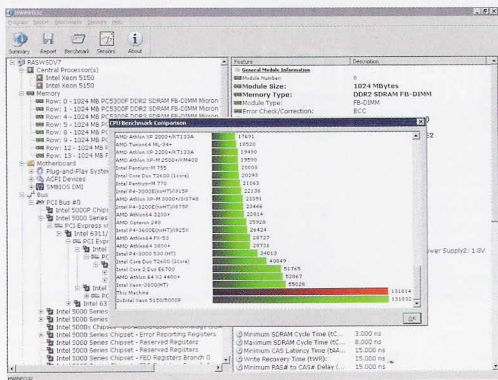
HWINFO32
Program Report Benchmark Sensors Help

Summary Report Benchmark Sensors About

RASWSDV7
Central Processor(s)
Intel Xeon 5150
Intel Xeon 5150
Memory
Row: 0 - 1024 MB PC5300F DDR2 SDRAM FB-DIMM Micron
Row: 1 - 1024 MB PC5300F DDR2 SDRAM FB-DIMM Micron
Row: 4 - 1024 MB PC5300F DDR2 SDRAM FB-DIMM Micron
Row: 5 - 1024 MB PC5300F DDR2 SDRAM FB-DIMM Micron
Row: 8 - 1024 MB PC5300F DDR2 SDRAM FB-DIMM Micron
Row: 9 - 1024 MB PC5300F DDR2 SDRAM FB-DIMM Micron
Row: 12 - 1024 MB PC
Row: 13 - 1024 MB PC
Motherboard
Plug-and-Play System
ACPI Devices
SMBIOS DMI
Bus
PCI Bus #0
Intel 5000P Chipset
Intel 5000 Series
PCI Express
Intel 6311/
PCI Expr
Intel
Intel
Intel 63
Intel 5000 Series
Intel 5000 Series
Intel 5000 Series Chipset
Intel 5000 Series Chipset - Error Reporting Registers
Intel 5000 Series Chipset - Reserved Registers
Intel 5000 Series Chipset - FBD Registers Branch 0

| Feature | Description |
|---|---|
| General Module Information | |
| Module Number: | 8 |
| Module Size: | 1024 MBytes |
| Memory Type: | DDR2 SDRAM FB-DIMM |
| Module Type: | FB-DIMM |
| Error Check/Correction: | ECC |

CPU Benchmark Comparison

| | |
|---|---|
| AMD Athlon XP 2000+/K7133A | 17691 |
| AMD Turion64 ML-34+ | 18520 |
| AMD Athlon XP 2000+/K7133A | 19480 |
| AMD Athlon XP-M 2500+/M400 | 19530 |
| Intel Pentium-M 755 | 20069 |
| Intel Core Duo T2400 (1core) | 20293 |
| Intel Pentium-M 770 | 21163 |
| Intel P4-3000E(HT)/i915P | 22138 |
| AMD Athlon XP-M 3000+/SiS748 | 23351 |
| Intel P4-3200E(HT)/i875P | 23466 |
| AMD Athlon64 3200+ | 25514 |
| AMD Opteron 248 | 25928 |
| Intel P4-3600E(HT)/i925X | 26424 |
| AMD Athlon64 FX-55 | 28327 |
| AMD Athlon64 3800+ | 28733 |
| Intel P4-3000 SMT(HT) | 34013 |
| Intel Core Duo T2400 (2core) | 40049 |
| Intel Core 2 Duo E6700 | 51765 |
| AMD Athlon 64 X2 4400+ | 52867 |
| Intel Xeon-3600(HT) | 55026 |
| This Machine | 151814 |
| 2xIntel Xeon 5150/5000P | 151032 |

OK

Minimum SDRAM Cycle Time (tC... 3.000 ns
Maximum SDRAM Cycle Time (tC... 8.000 ns
Minimum CAS Latency Time (tAA... 15.000 ns
Write Recovery Time (tWR): 15.000 ns
Minimum RAS# to CAS# Delay (... 15.000 ns

ower Supply2: 1.8V

HWINFO32